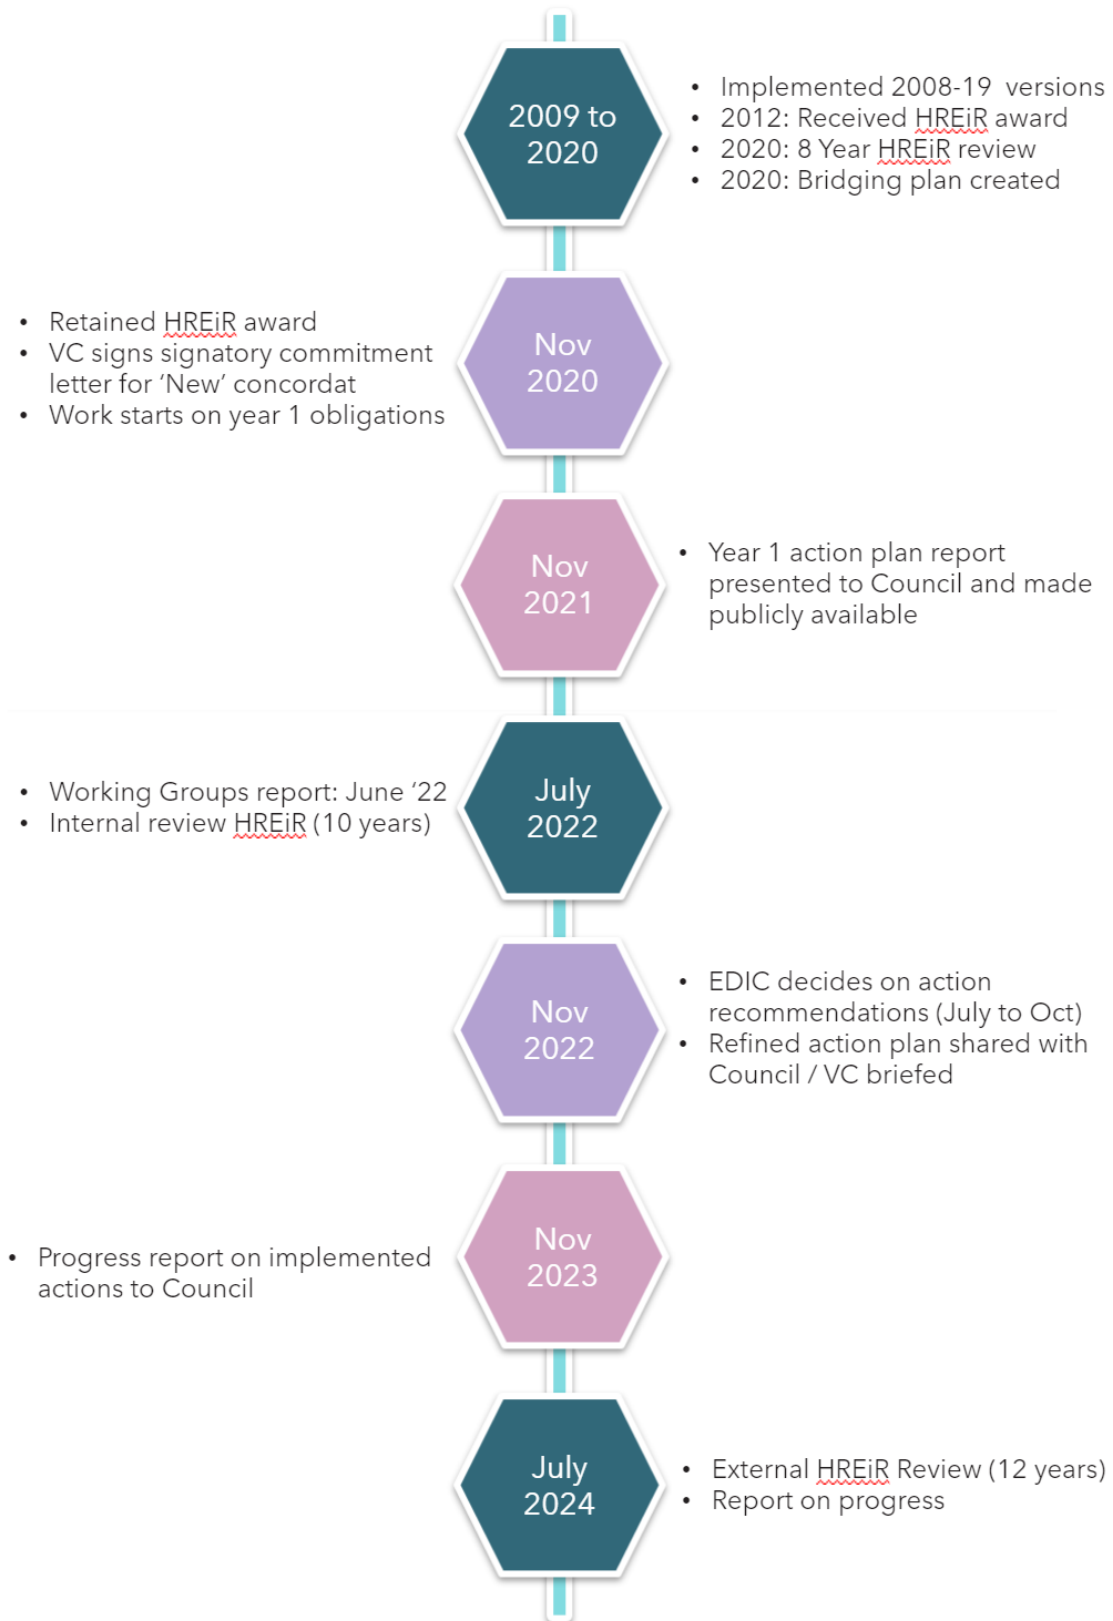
2009 to 2020

- Implemented 2008-19 versions
- 2012: Received HREiR award
- 2020: 8 Year HREiR review
- 2020: Bridging plan created

- Retained HREiR award
- VC signs signatory commitment letter for 'New' concordat
- Work starts on year 1 obligations

Nov 2020

Nov 2021

- Year 1 action plan report presented to Council and made publicly available

- Working Groups report: June '22
- Internal review HREiR (10 years)

July 2022

Nov 2022

- EDIC decides on action recommendations (July to Oct)
- Refined action plan shared with Council / VC briefed

- Progress report on implemented actions to Council

Nov 2023

July 2024

- External HREiR Review (12 years)
- Report on progress